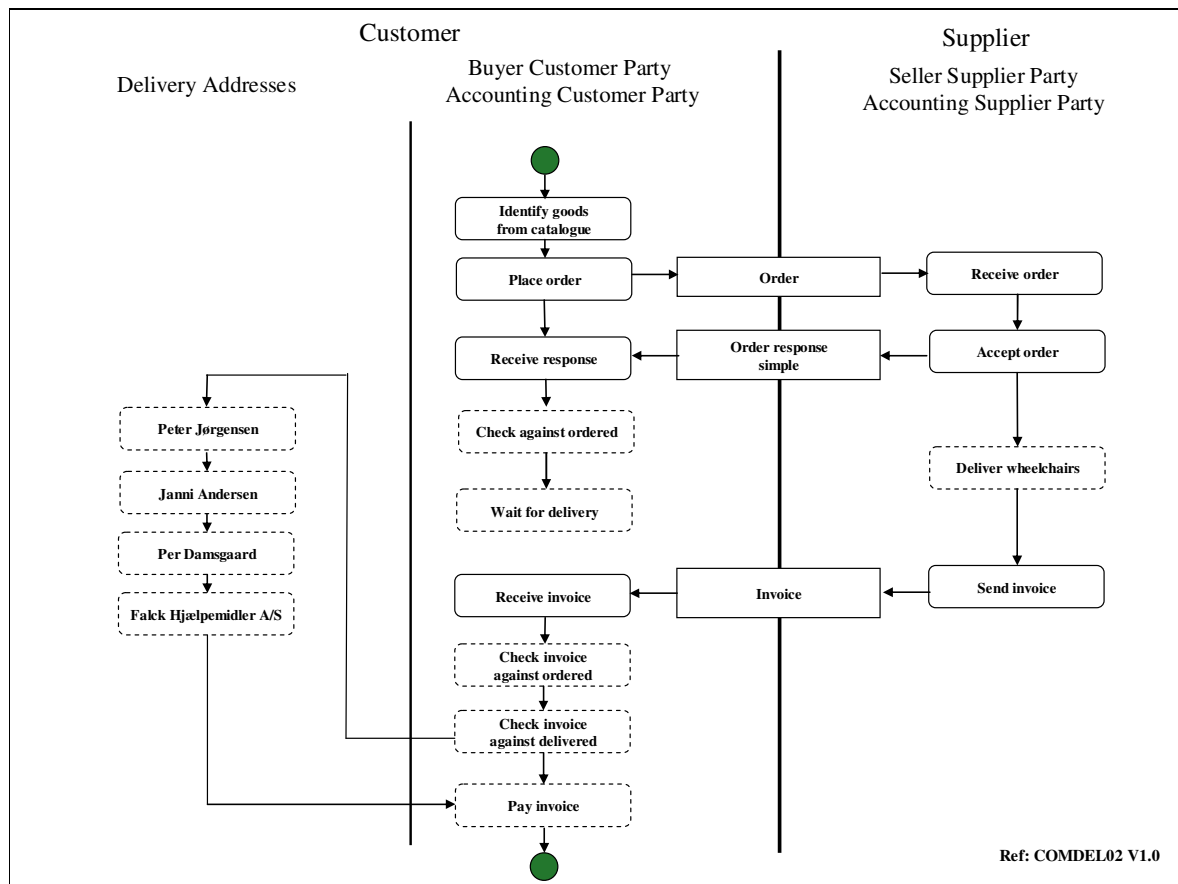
Customer

Supplier

Delivery Addresses

Buyer Customer Party
Accounting Customer Party

Seller Supplier Party
Accounting Supplier Party

Identify goods from catalogue

Place order

Order

Receive order

Receive response

Order response simple

Accept order

Peter Jørgensen

Check against ordered

Janni Andersen

Wait for delivery

Deliver wheelchairs

Per Damsgaard

Falck Hjælpemidler A/S

Receive invoice

Invoice

Send invoice

Check invoice against ordered

Check invoice against delivered

Pay invoice

Ref: COMDEL02 V1.0